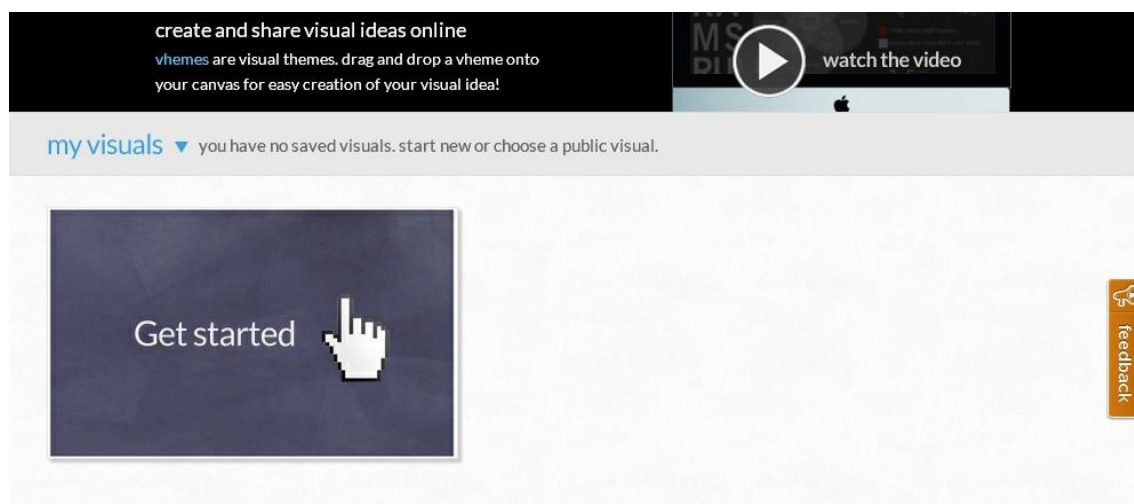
create and share visual ideas online

vhemes are visual themes. drag and drop a vheme onto your canvas for easy creation of your visual idea!

watch the video

my visuals ▼ you have no saved visuals. start new or choose a public visual.

Get started

feedback